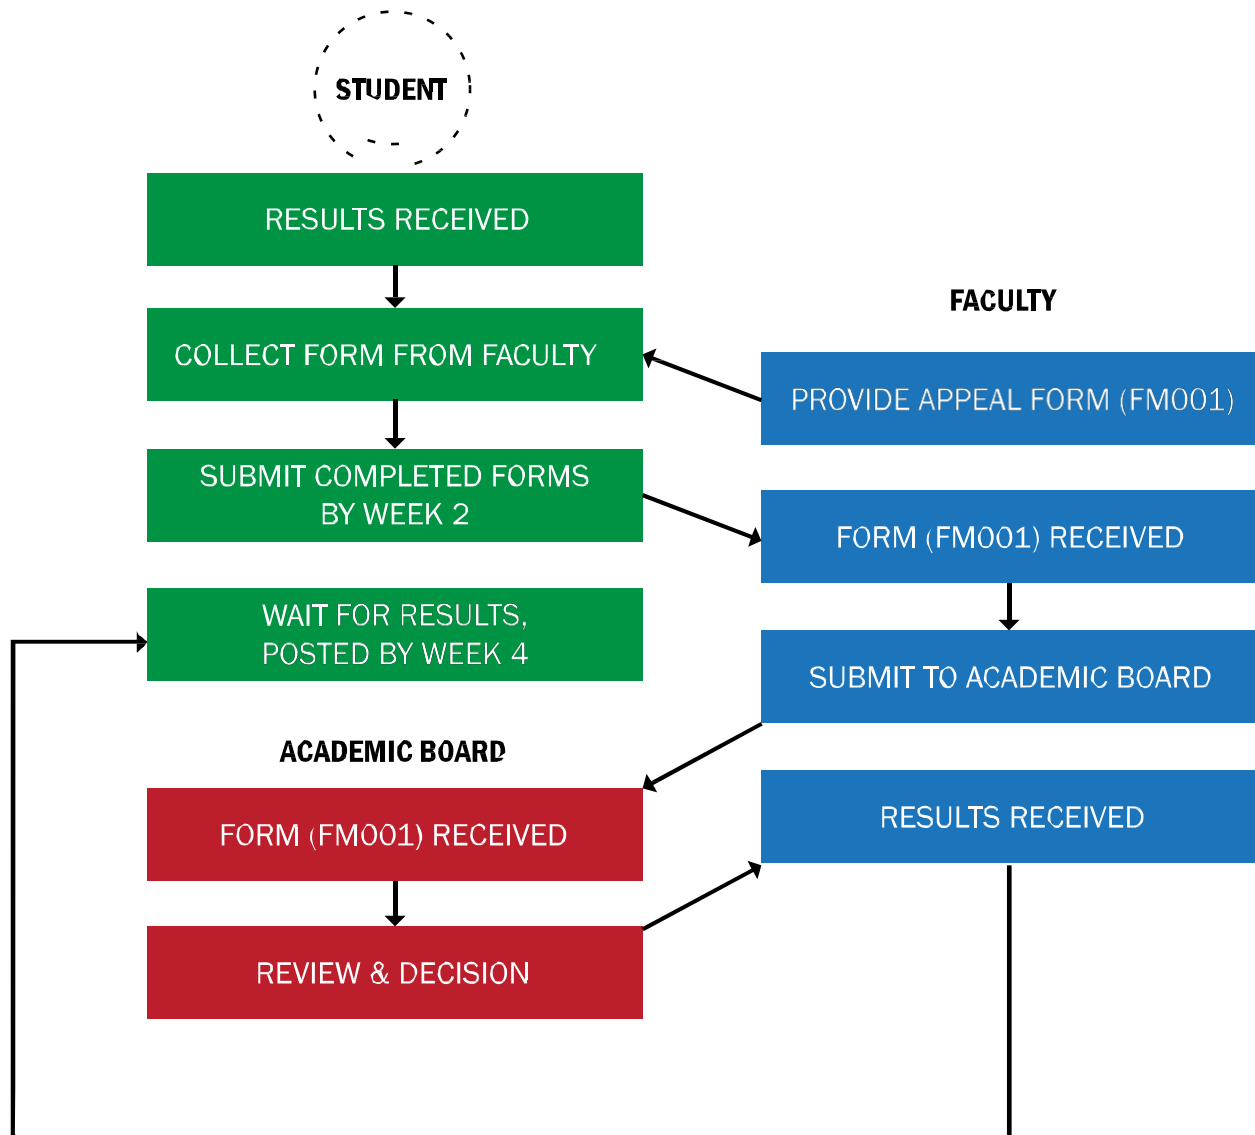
STUDENT

RESULTS RECEIVED

COLLECT FORM FROM FACULTY

SUBMIT COMPLETED FORMS BY WEEK 2

WAIT FOR RESULTS, POSTED BY WEEK 4

FACULTY

PROVIDE APPEAL FORM (FM001)

FORM (FM001) RECEIVED

SUBMIT TO ACADEMIC BOARD

RESULTS RECEIVED

ACADEMIC BOARD

FORM (FM001) RECEIVED

REVIEW & DECISION